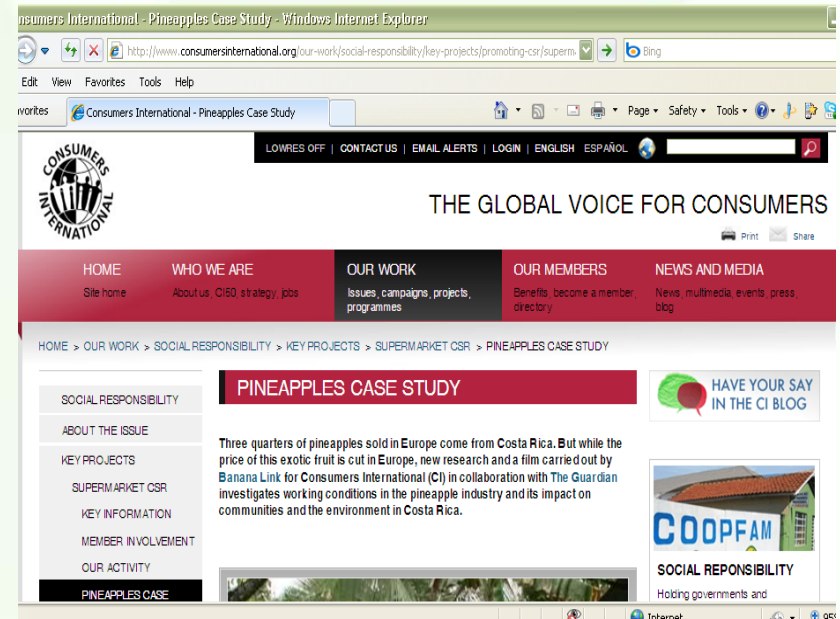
onsumers International - Pineapples Case Study - Windows Internet Explorer

http://www.consumersinternational.org/our-work/social-responsibility/key-projects/promoting-csr/superm

Bing

Edit View Favorites Tools Help

avorites

Consumers International - Pineapples Case Study

Page ▾ Safety ▾ Tools ▾

LOWRES OFF | CONTACT US | EMAIL ALERTS | LOGIN | ENGLISH ESPAÑOL

CONSUMERS INTERNATIONAL

THE GLOBAL VOICE FOR CONSUMERS

Print Share

HOME
Site home

WHO WE ARE
About us, CI50, strategy, jobs

OUR WORK
Issues, campaigns, projects, programmes

OUR MEMBERS
Benefits, become a member, directory

NEWS AND MEDIA
News, multimedia, events, press, blog

HOME > OUR WORK > SOCIAL RESPONSIBILITY > KEY PROJECTS > SUPERMARKET CSR > PINEAPPLES CASE STUDY

SOCIAL RESPONSIBILITY
ABOUT THE ISSUE
KEY PROJECTS
SUPERMARKET CSR
KEY INFORMATION
MEMBER INVOLVEMENT
OUR ACTIVITY
PINEAPPLES CASE

PINEAPPLES CASE STUDY

Three quarters of pineapples sold in Europe come from Costa Rica. But while the price of this exotic fruit is cut in Europe, new research and a film carried out by Banana Link for Consumers International (CI) in collaboration with The Guardian investigates working conditions in the pineapple industry and its impact on communities and the environment in Costa Rica.

HAVE YOUR SAY IN THE CI BLOG

COOPFAM

SOCIAL REPONSIBILITY

Holding governments and

Internet

95